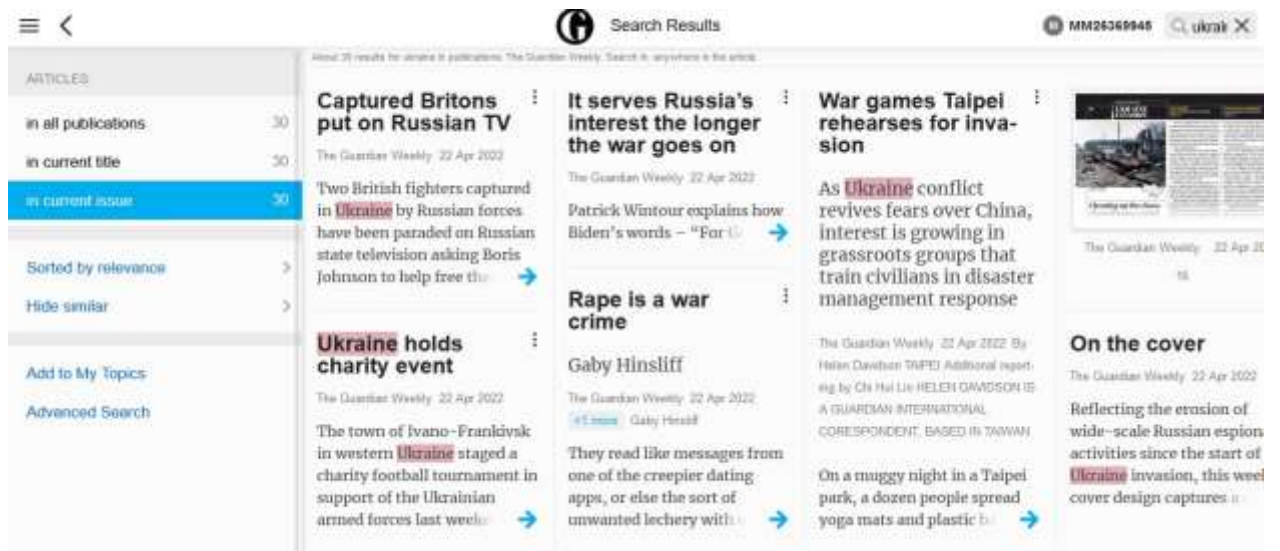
Search Results

MM26369948 ukrai

About 30 results for ukraine in publications: The Guardian Weekly. Search in: anywhere in the article

ARTICLES

in all publications 30

in current title 30

in current issue 30

Sorted by relevance

Hide similar

Add to My Topics

Advanced Search

Captured Britons put on Russian TV

The Guardian Weekly 22 Apr 2022

Two British fighters captured in Ukraine by Russian forces have been paraded on Russian state television asking Boris Johnson to help free th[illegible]

Ukraine holds charity event

The Guardian Weekly 22 Apr 2022

The town of Ivano-Frankivsk in western Ukraine staged a charity football tournament in support of the Ukrainian armed forces last week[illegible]

It serves Russia's interest the longer the war goes on

The Guardian Weekly 22 Apr 2022

Patrick Wintour explains how Biden's words – "For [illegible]

Rape is a war crime

Gaby Hinsliff

The Guardian Weekly 22 Apr 2022

+1 more Gaby Hinsliff

They read like messages from one of the creepier dating apps, or else the sort of unwanted lechery with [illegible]

War games Taipei rehearses for invasion

As Ukraine conflict revives fears over China, interest is growing in grassroots groups that train civilians in disaster management response

The Guardian Weekly 22 Apr 2022 By Helen Davidson TAIPEI Additional reporting by Chi Hui Lin HELEN DAVIDSON IS A GUARDIAN INTERNATIONAL CORESPONDENT, BASED IN TAIWAN

On a muggy night in a Taipei park, a dozen people spread yoga mats and plastic b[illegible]

The Guardian Weekly 22 Apr 2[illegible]

16

On the cover

The Guardian Weekly 22 Apr 2022

Reflecting the erosion of wide-scale Russian espiona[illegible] activities since the start of Ukraine invasion, this wee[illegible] cover design captures a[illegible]